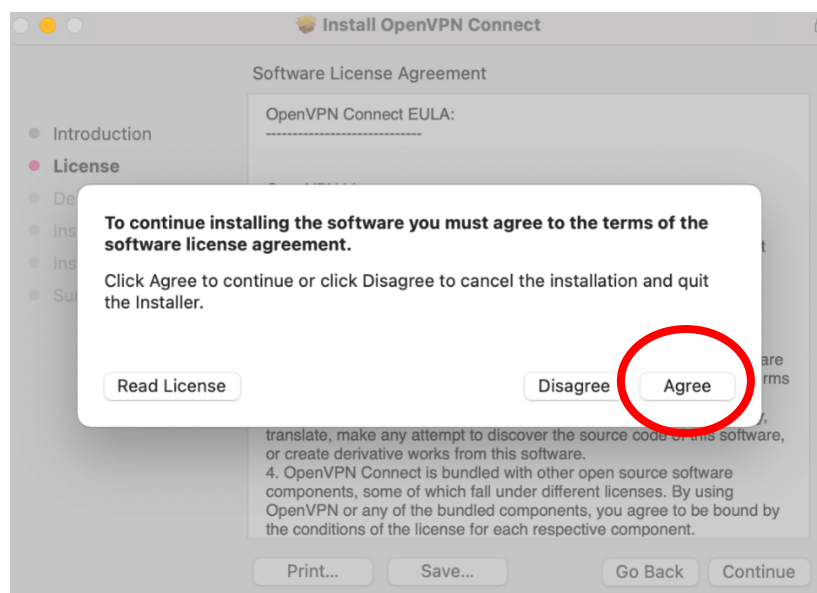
Install OpenVPN Connect

Software License Agreement

Introduction
License
De
Ins
Ins
Su

OpenVPN Connect EULA:
------------------------------

To continue installing the software you must agree to the terms of the software license agreement.

Click Agree to continue or click Disagree to cancel the installation and quit the Installer.

Read License

Disagree

Agree

translate, make any attempt to discover the source code of this software, or create derivative works from this software.
4. OpenVPN Connect is bundled with other open source software components, some of which fall under different licenses. By using OpenVPN or any of the bundled components, you agree to be bound by the conditions of the license for each respective component.

Print...

Save...

Go Back

Continue